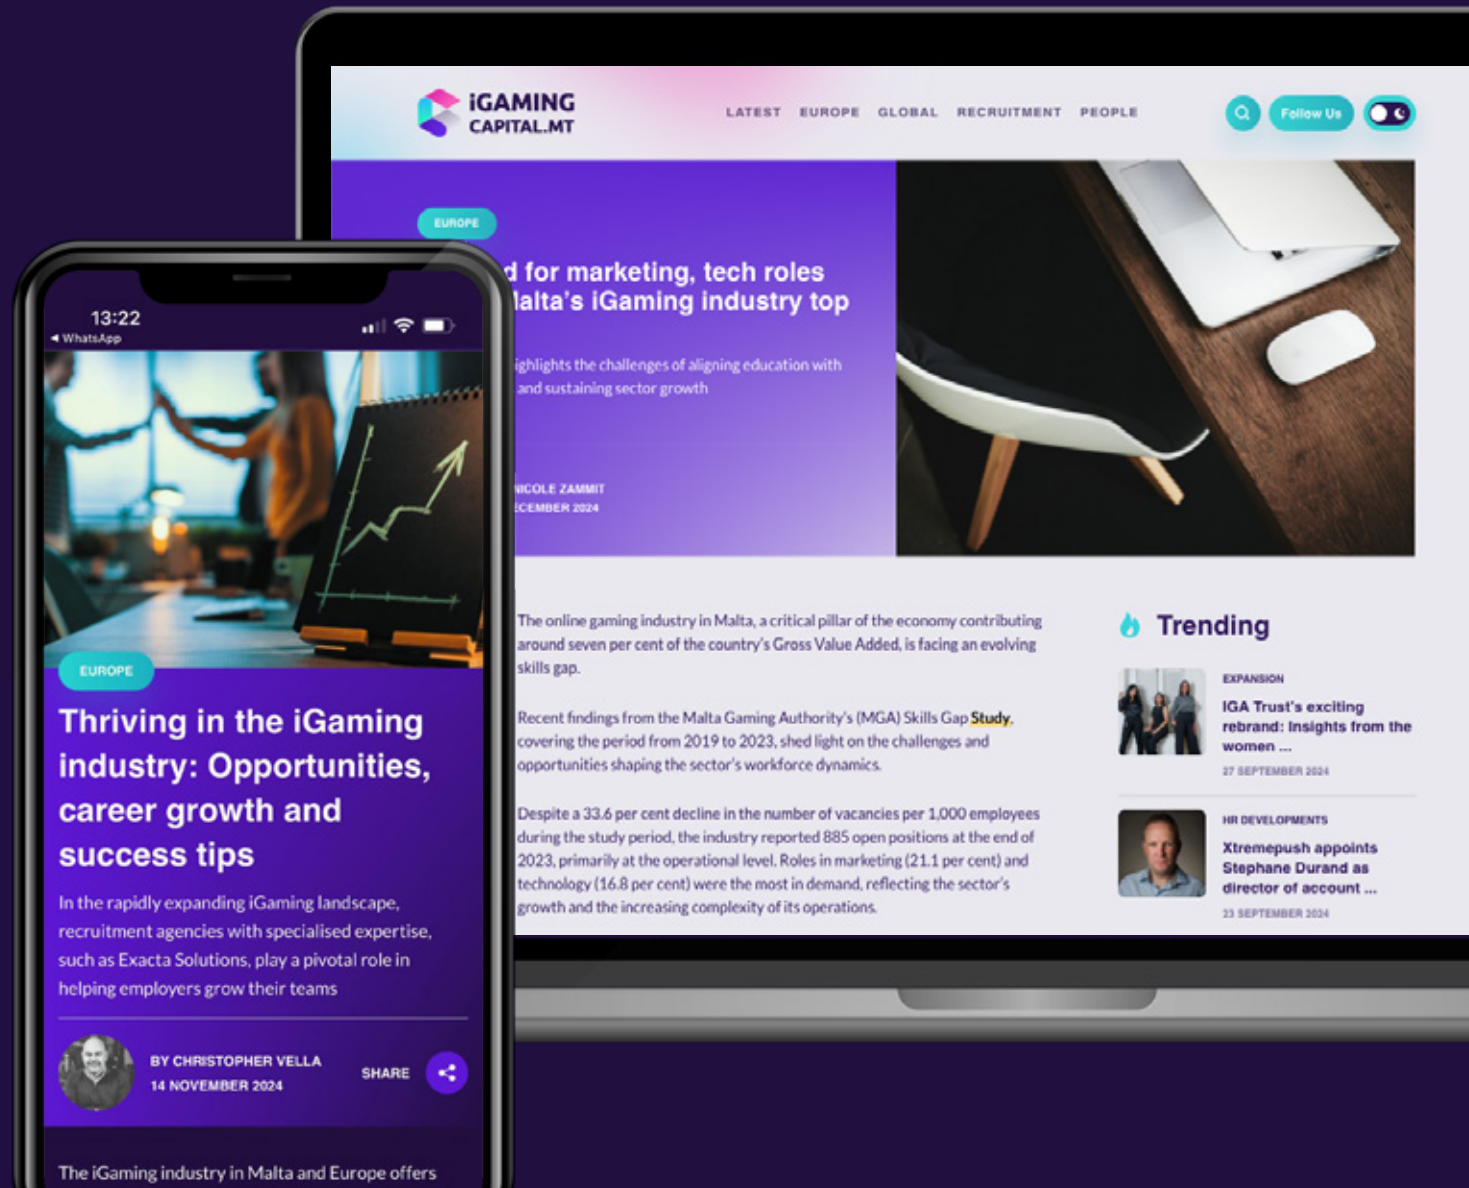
iGAMING CAPITAL.MT

LATEST EUROPE GLOBAL RECRUITMENT PEOPLE

Follow Us

EUROPE

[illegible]d for marketing, tech roles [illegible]alta's iGaming industry top

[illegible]ighlights the challenges of aligning education with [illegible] and sustaining sector growth

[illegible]ICOLE ZAMMIT
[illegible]ECEMBER 2024

The online gaming industry in Malta, a critical pillar of the economy contributing around seven per cent of the country's Gross Value Added, is facing an evolving skills gap.

Recent findings from the Malta Gaming Authority's (MGA) Skills Gap Study, covering the period from 2019 to 2023, shed light on the challenges and opportunities shaping the sector's workforce dynamics.

Despite a 33.6 per cent decline in the number of vacancies per 1,000 employees during the study period, the industry reported 885 open positions at the end of 2023, primarily at the operational level. Roles in marketing (21.1 per cent) and technology (16.8 per cent) were the most in demand, reflecting the sector's growth and the increasing complexity of its operations.

Trending

EXPANSION
IGA Trust's exciting rebrand: Insights from the women ...
27 SEPTEMBER 2024

HR DEVELOPMENTS
Xtremepush appoints Stephane Durand as director of account ...
23 SEPTEMBER 2024

13:22
◂ WhatsApp

EUROPE

Thriving in the iGaming industry: Opportunities, career growth and success tips

In the rapidly expanding iGaming landscape, recruitment agencies with specialised expertise, such as Exacta Solutions, play a pivotal role in helping employers grow their teams

BY CHRISTOPHER VELLA
14 NOVEMBER 2024

SHARE

The iGaming industry in Malta and Europe offers